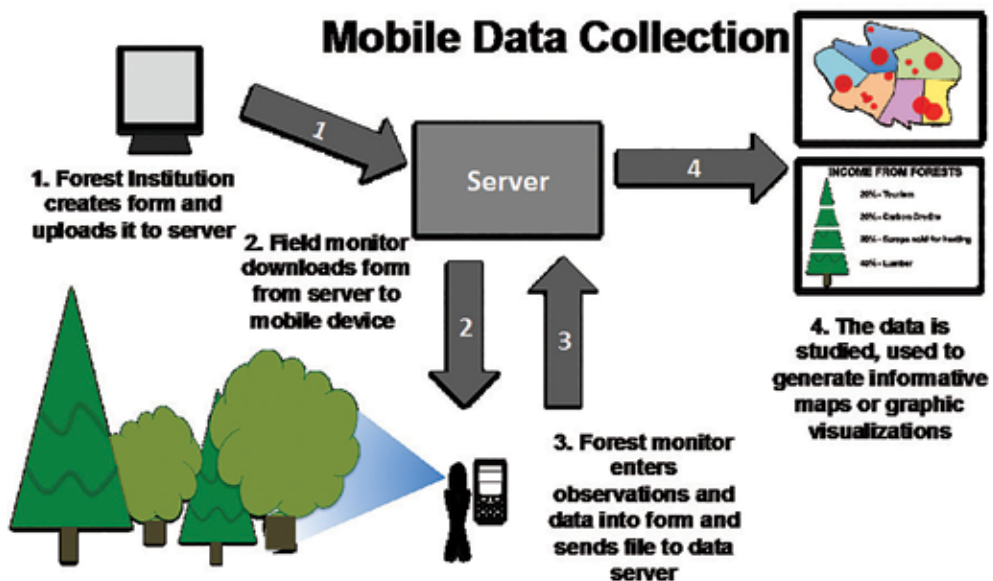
Mobile Data Collection

1

1. Forest Institution creates form and uploads it to server

Server

4

INCOME FROM FORESTS

20% - Tourism

20% - Carbon Credits

20% - Europe sold for heating

40% - Lumber

2. Field monitor downloads form from server to mobile device

2

3

4. The data is studied, used to generate informative maps or graphic visualizations

3. Forest monitor enters observations and data into form and sends file to data server